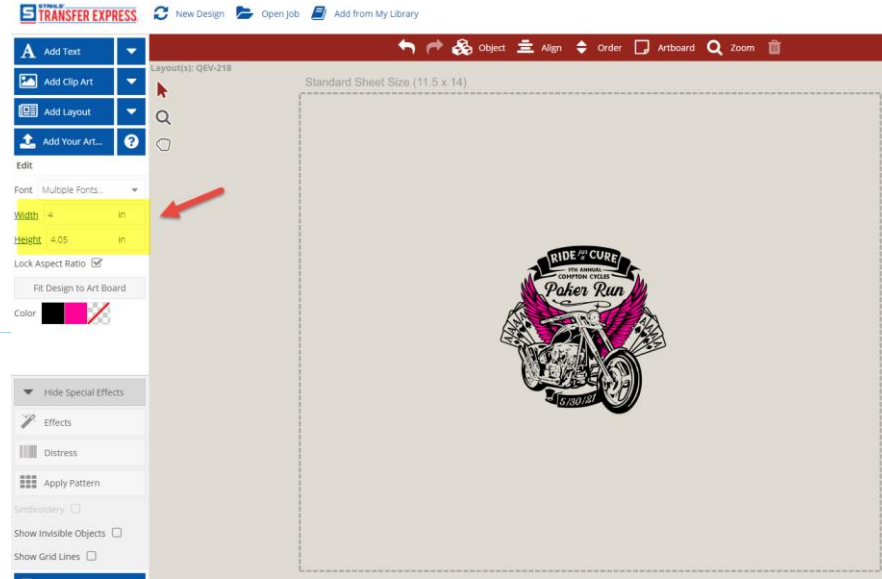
STAHLS' TRANSFER EXPRESS

New Design Open Job Add from My Library

Add Text
Add Clip Art
Add Layout
Add Your Art...

Object Align Order Artboard Zoom

Layout(s): QEV-218

Standard Sheet Size (11.5 x 14)

Edit

Font Multiple Fonts...

Width 4 in

Height 4.05 in

Lock Aspect Ratio

Fit Design to Art Board

Color

RIDE FOR A CURE
9TH ANNUAL
COMPTON CYCLES
Poker Run
5/30/21

Hide Special Effects

Effects

Distress

Apply Pattern

Simbroidery

Show Invisible Objects

Show Grid Lines